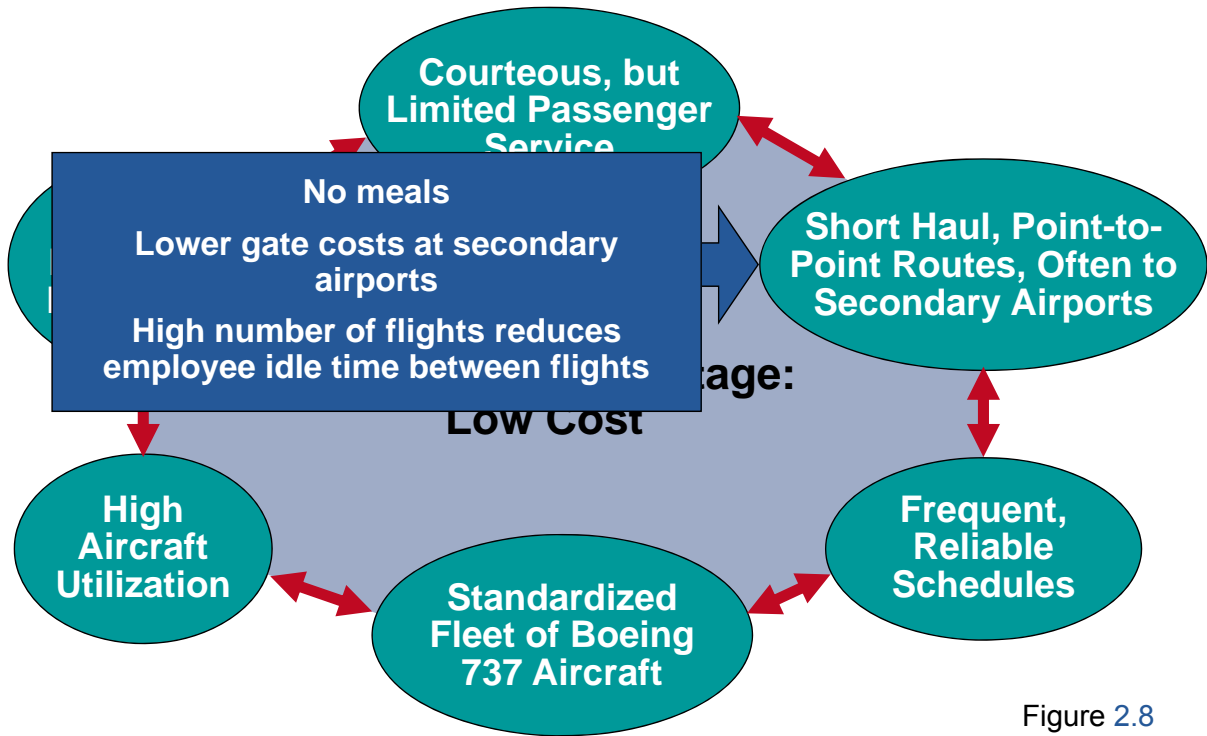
Courteous, but Limited Passenger Service

No meals

Lower gate costs at secondary airports

High number of flights reduces employee idle time between flights

Short Haul, Point-to-Point Routes, Often to Secondary Airports

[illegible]tage: Low Cost

High Aircraft Utilization

Frequent, Reliable Schedules

Standardized Fleet of Boeing 737 Aircraft

Figure 2.8